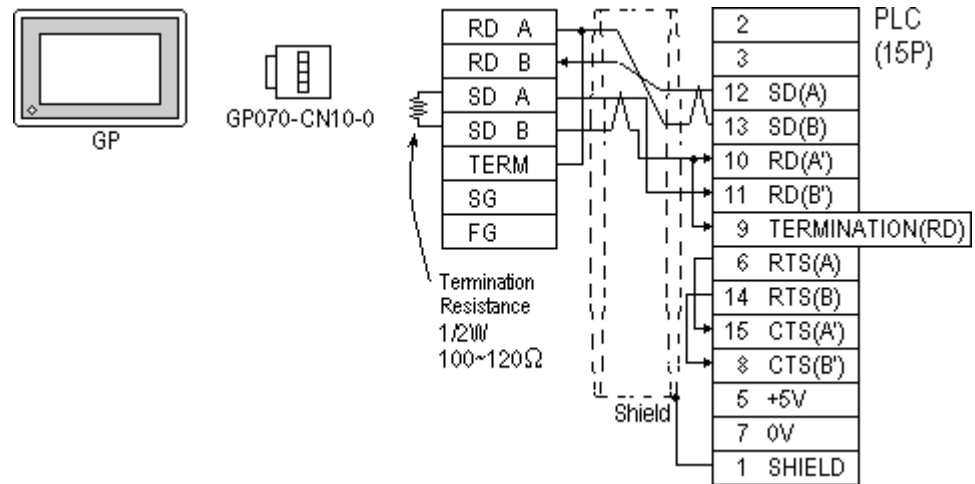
GP

GP070-CN10-0

| RD A |
| RD B |
| SD A |
| SD B |
| TERM |
| SG |
| FG |

Termination Resistance 1/2W 100~120Ω

Shield

PLC (15P)

| 2 |
| 3 |
| 12 SD(A) |
| 13 SD(B) |
| 10 RD(A') |
| 11 RD(B') |
| 9 TERMINATION(RD) |
| 6 RTS(A) |
| 14 RTS(B) |
| 15 CTS(A') |
| 8 CTS(B') |
| 5 +5V |
| 7 0V |
| 1 SHIELD |